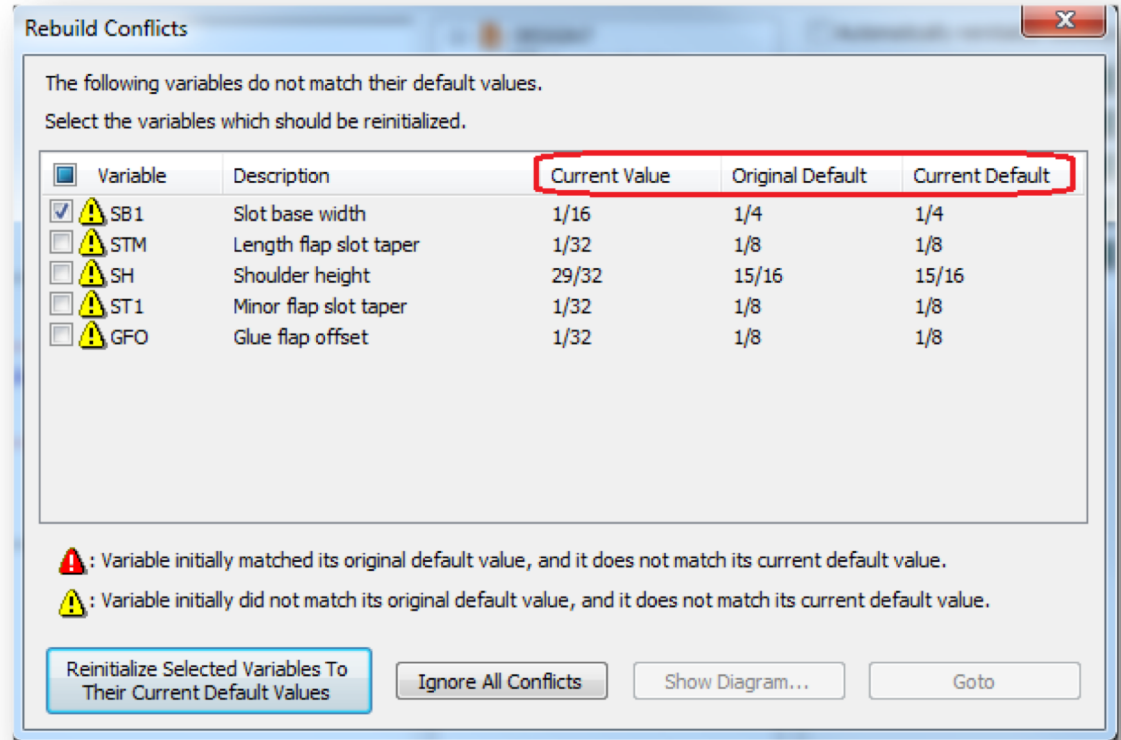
Rebuild Conflicts

The following variables do not match their default values.

Select the variables which should be reinitialized.

| Variable | Description | Current Value | Original Default | Current Default |
|---|---|---|---|---|
| SB1 | Slot base width | 1/16 | 1/4 | 1/4 |
| STM | Length flap slot taper | 1/32 | 1/8 | 1/8 |
| SH | Shoulder height | 29/32 | 15/16 | 15/16 |
| ST1 | Minor flap slot taper | 1/32 | 1/8 | 1/8 |
| GFO | Glue flap offset | 1/32 | 1/8 | 1/8 |

: Variable initially matched its original default value, and it does not match its current default value.

: Variable initially did not match its original default value, and it does not match its current default value.

Reinitialize Selected Variables To Their Current Default Values

Ignore All Conflicts

Show Diagram...

Goto